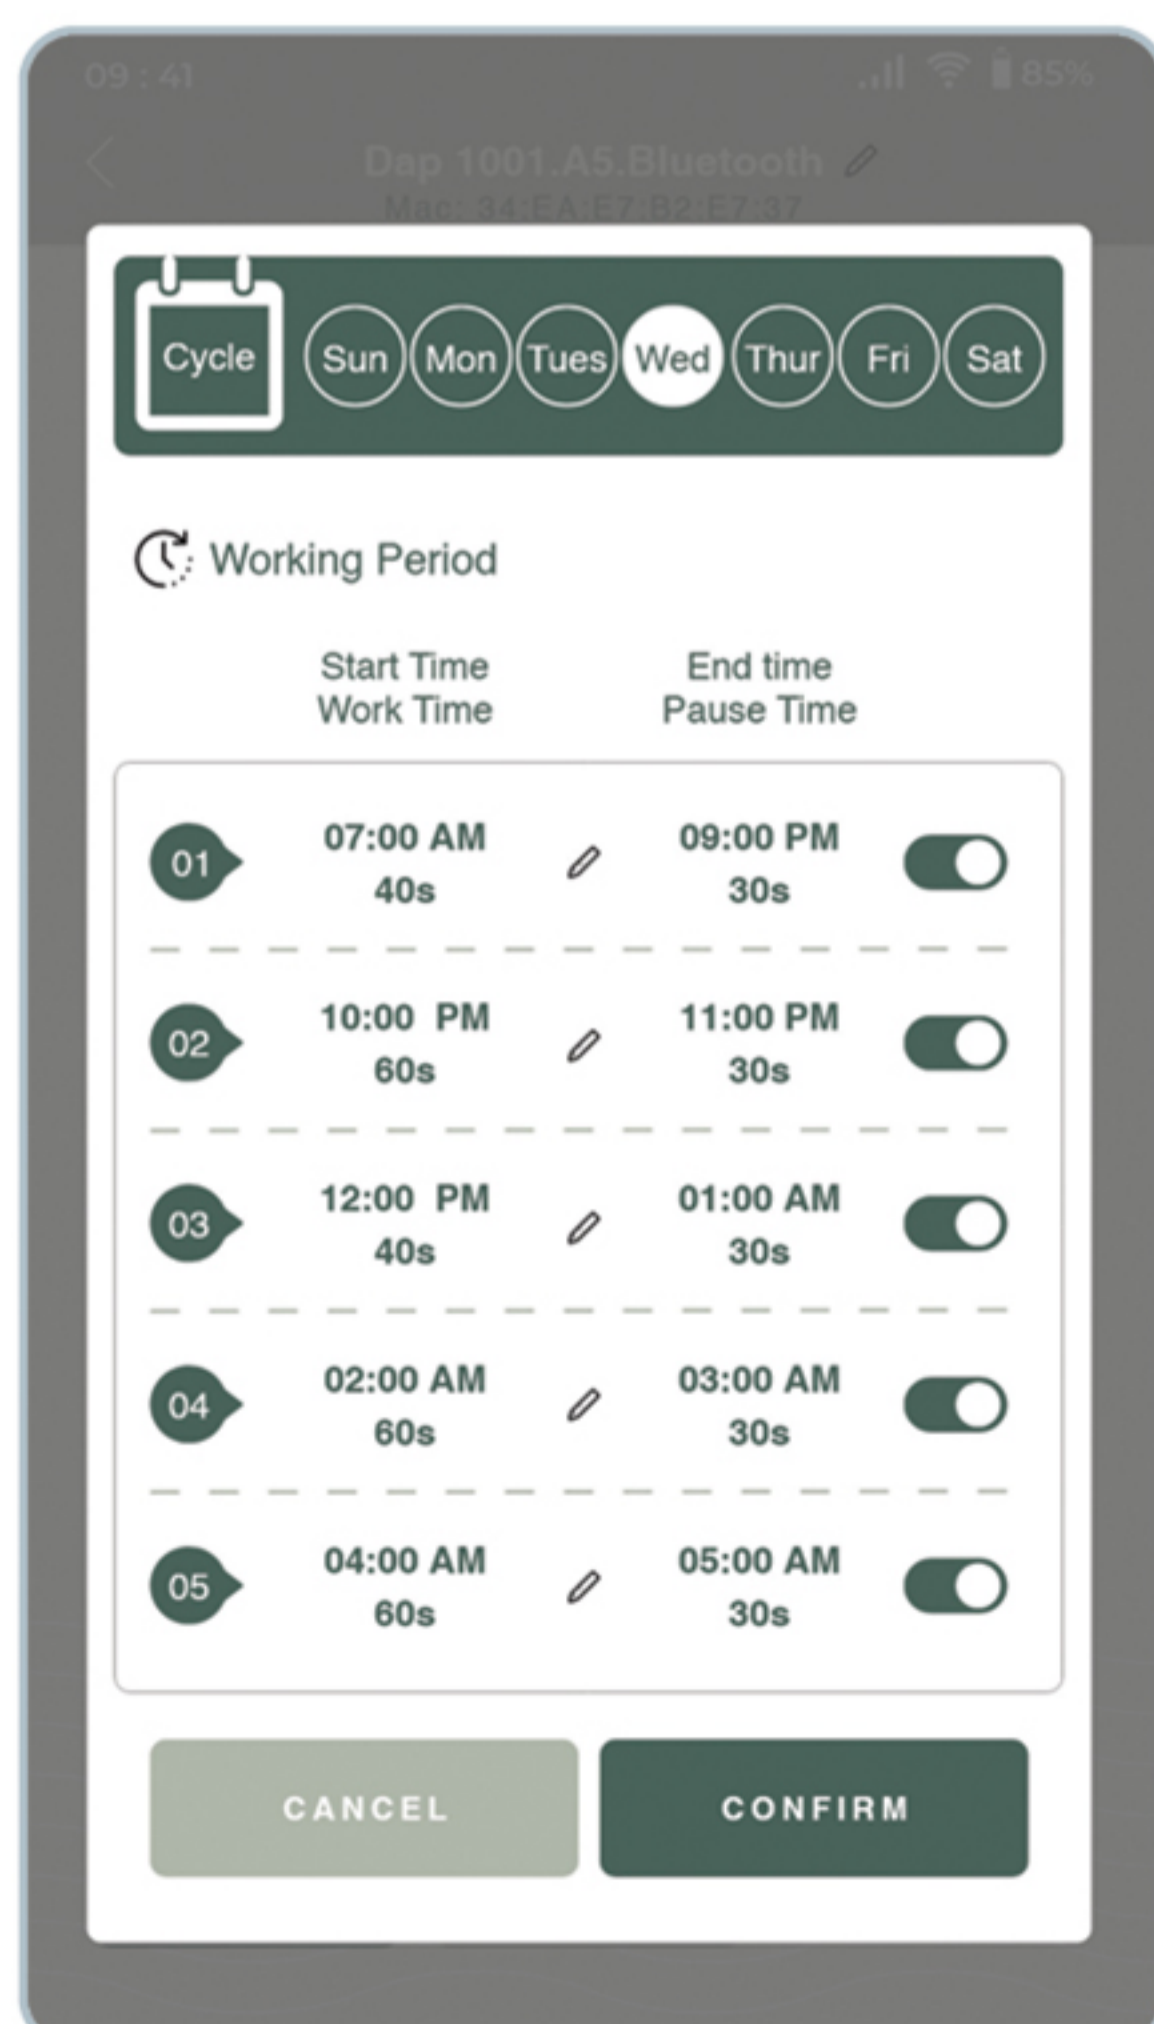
09:41

85%

Dap 1001.A5.Bluetooth

Mac: 34:EA:E7:B2:E7:37

Cycle Sun Mon Tues Wed Thur Fri Sat

Working Period

Start Time
Work Time

End time
Pause Time

01 07:00 AM 40s 09:00 PM 30s

02 10:00 PM 60s 11:00 PM 30s

03 12:00 PM 40s 01:00 AM 30s

04 02:00 AM 60s 03:00 AM 30s

05 04:00 AM 60s 05:00 AM 30s

CANCEL

CONFIRM